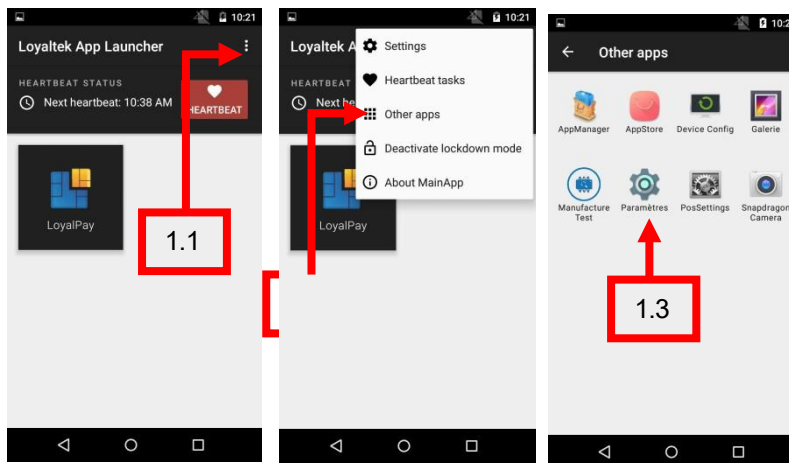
10:21

Loyaltek App Launcher

HEARTBEAT STATUS

Next heartbeat: 10:38 AM

HEARTBEAT

LoyalPay

1.1

10:21

Loyaltek A

Next he

LoyalPay

Settings

Heartbeat tasks

Other apps

Deactivate lockdown mode

About MainApp

Other apps

AppManager

AppStore

Device Config

Galerie

Manufacture Test

Paramètres

PosSettings

Snapdragon Camera

1.3